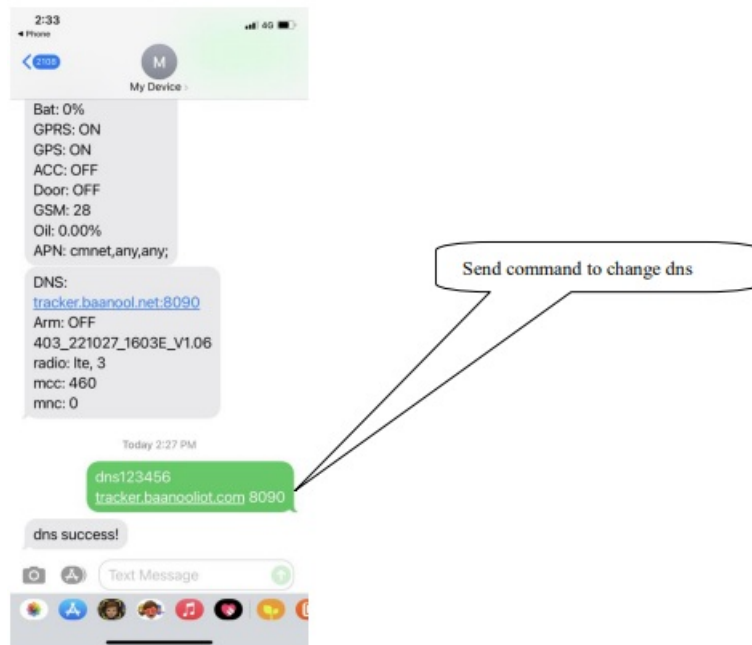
2:33
◂ Phone
4G
2108
M
My Device ›

Bat: 0%
GPRS: ON
GPS: ON
ACC: OFF
Door: OFF
GSM: 28
Oil: 0.00%
APN: cmnet,any,any;

DNS:
tracker.baanool.net:8090
Arm: OFF
403_221027_1603E_V1.06
radio: lte, 3
mcc: 460
mnc: 0

Today 2:27 PM

dns123456
tracker.baanooliot.com 8090

dns success!

Text Message

Send command to change dns